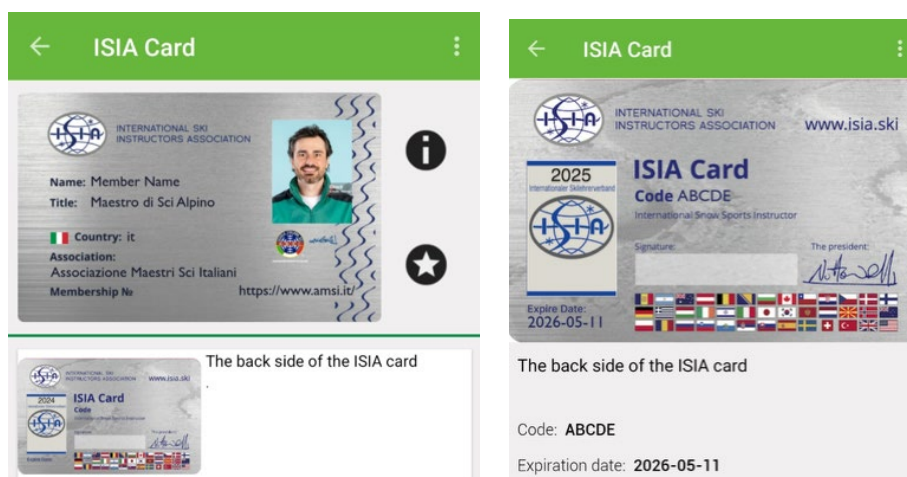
ISIA Card

ISIA INTERNATIONAL SKI INSTRUCTORS ASSOCIATION

Name: Member Name
Title: Maestro di Sci Alpino

Country: it
Association:
Associazione Maestri Sci Italiani
Membership №
https://www.amsi.it/

ISIA INTERNATIONAL SKI INSTRUCTORS ASSOCIATION www.isia.ski
2024
ISIA Card
Code
Expire Date

The back side of the ISIA card
.

ISIA Card

ISIA INTERNATIONAL SKI INSTRUCTORS ASSOCIATION www.isia.ski

2025
Internationaler Skilehrerverband
ISIA Card
Code ABCDE
International Snow Sports Instructor
Signature:
The president:
Expire Date:
2026-05-11

The back side of the ISIA card

Code: ABCDE

Expiration date: 2026-05-11